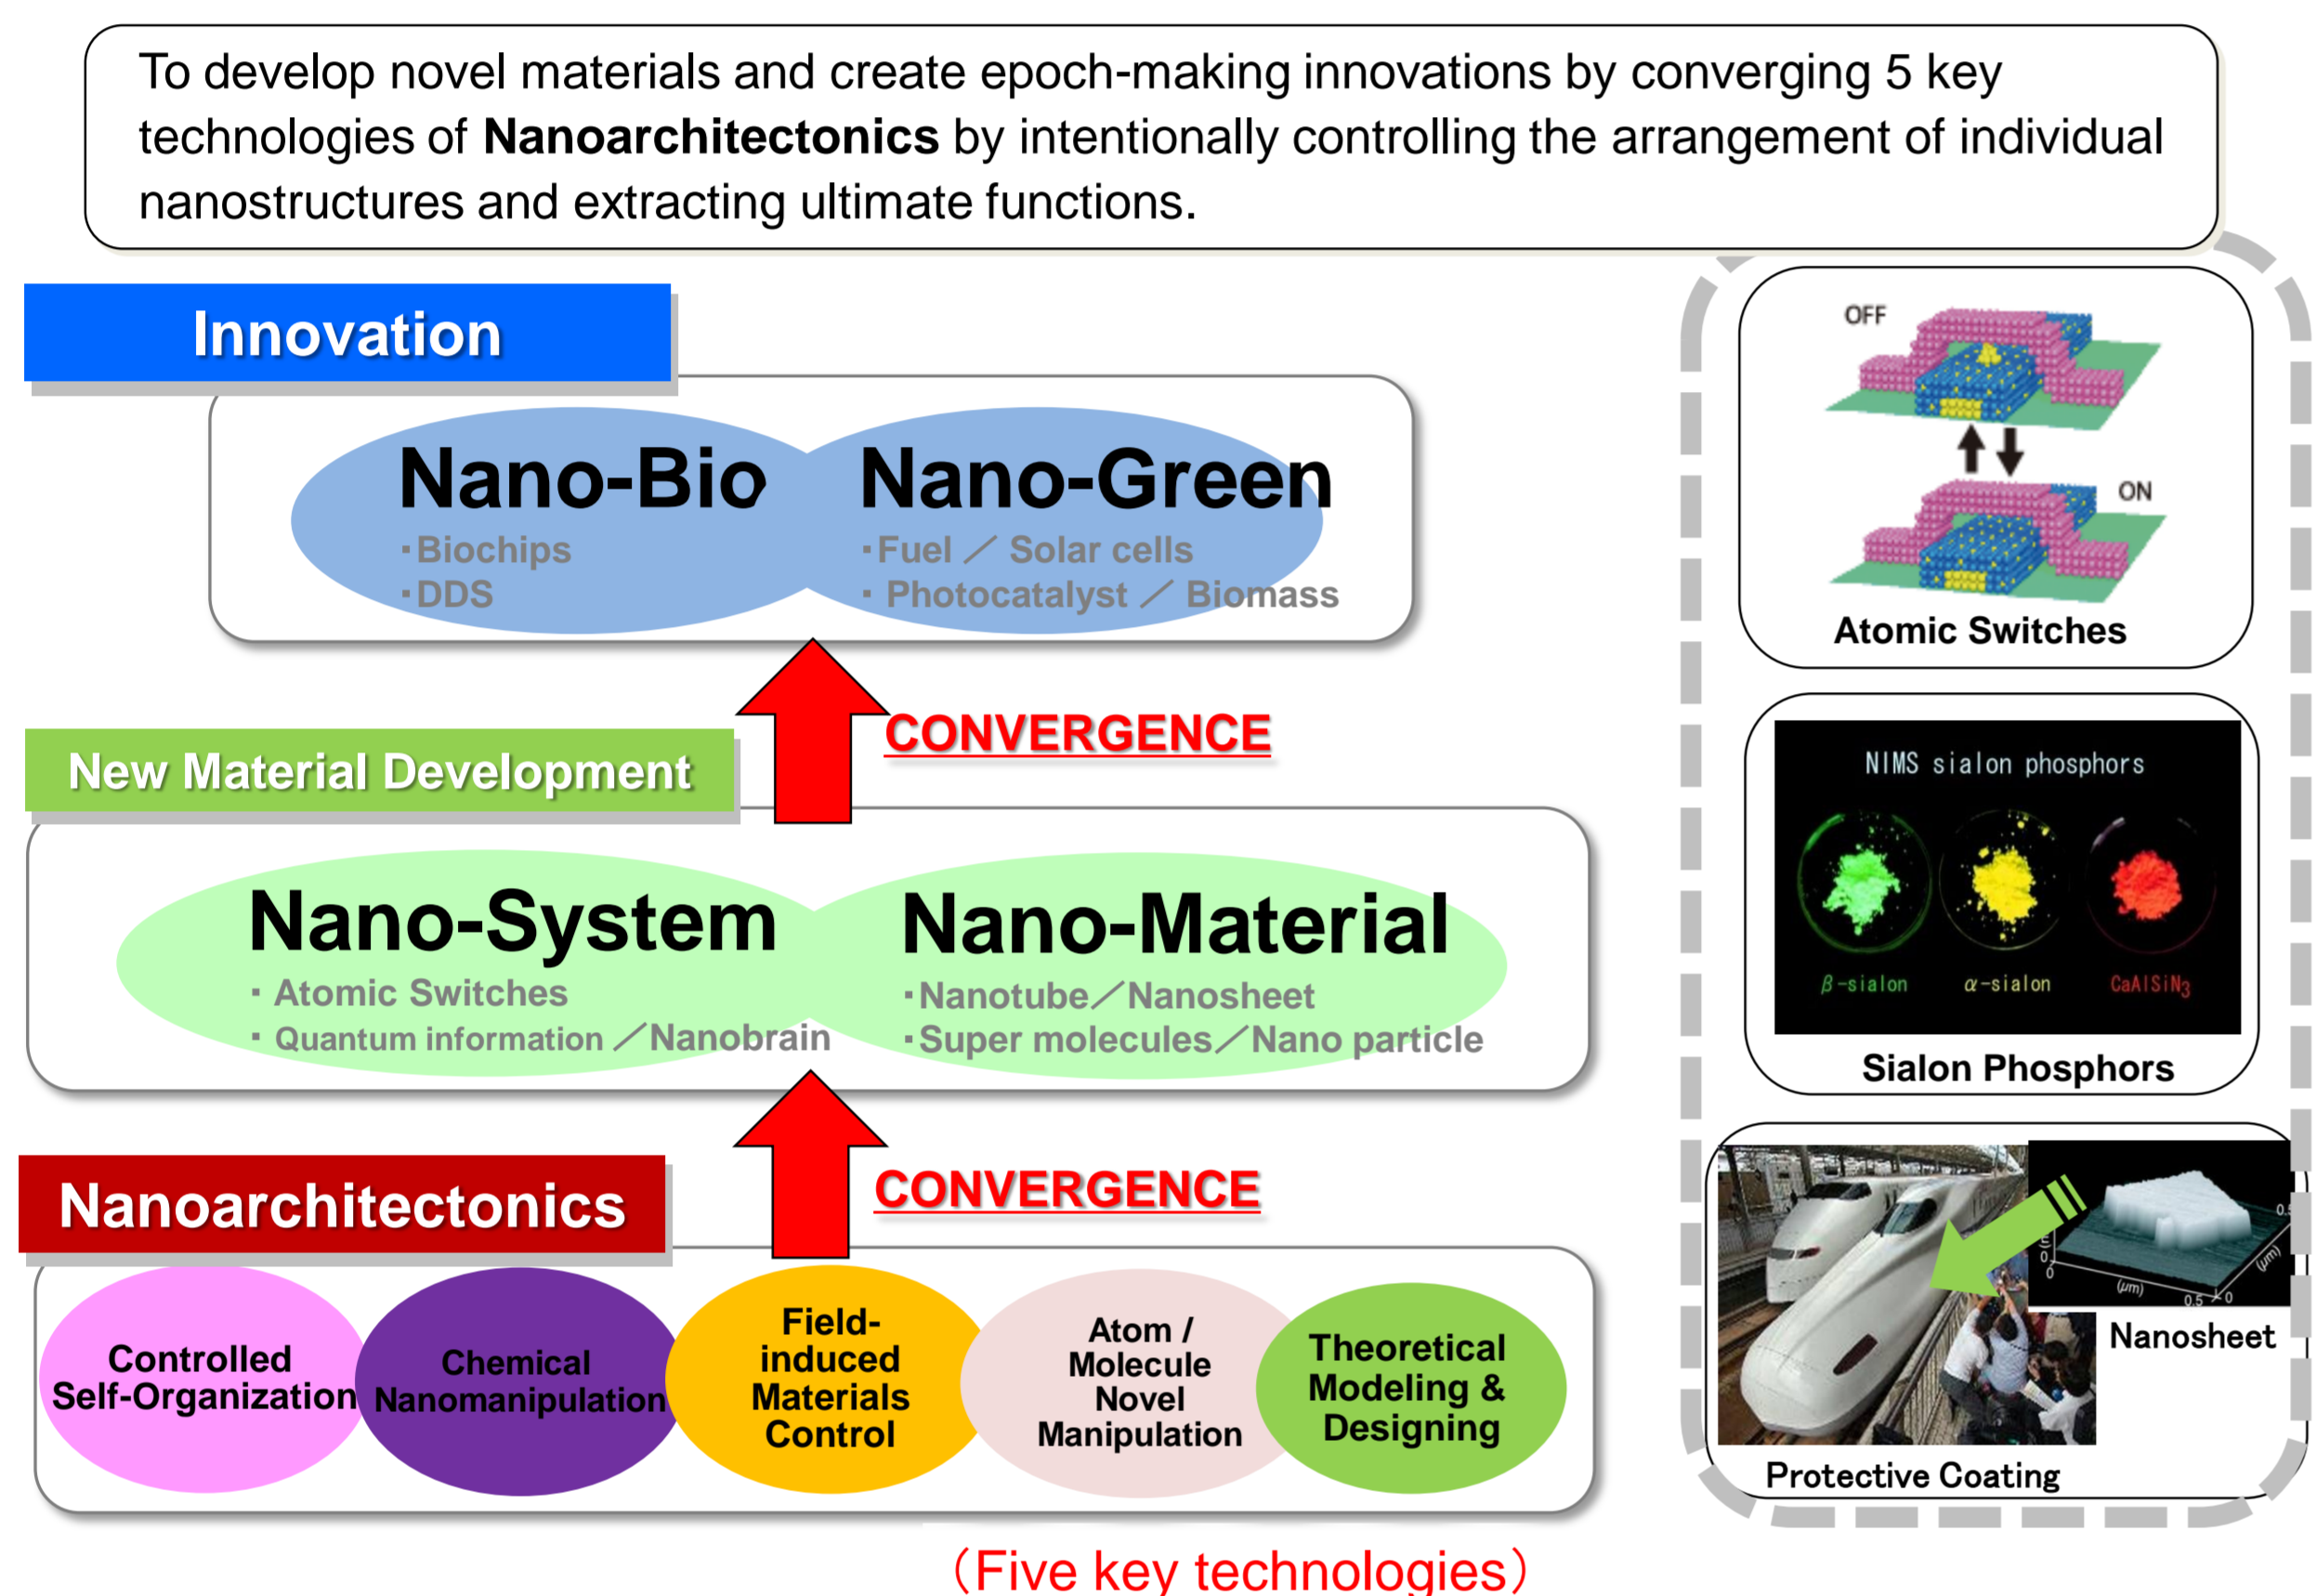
To develop novel materials and create epoch-making innovations by converging 5 key technologies of **Nanoarchitectonics** by intentionally controlling the arrangement of individual nanostructures and extracting ultimate functions.

Innovation

Nano-Bio
・Biochips
・DDS

Nano-Green
・Fuel ／ Solar cells
・Photocatalyst ／ Biomass

CONVERGENCE

New Material Development

Nano-System
・Atomic Switches
・Quantum information ／Nanobrain

Nano-Material
・Nanotube／Nanosheet
・Super molecules／Nano particle

CONVERGENCE

Nanoarchitectonics

Controlled Self-Organization

Chemical Nanomanipulation

Field-induced Materials Control

Atom / Molecule Novel Manipulation

Theoretical Modeling & Designing

（Five key technologies）

OFF

ON

Atomic Switches

NIMS sialon phosphors

$\beta$-sialon $\alpha$-sialon $CaAlSiN_3$

Sialon Phosphors

(μm) 0.5 0 0.5

Nanosheet

Protective Coating